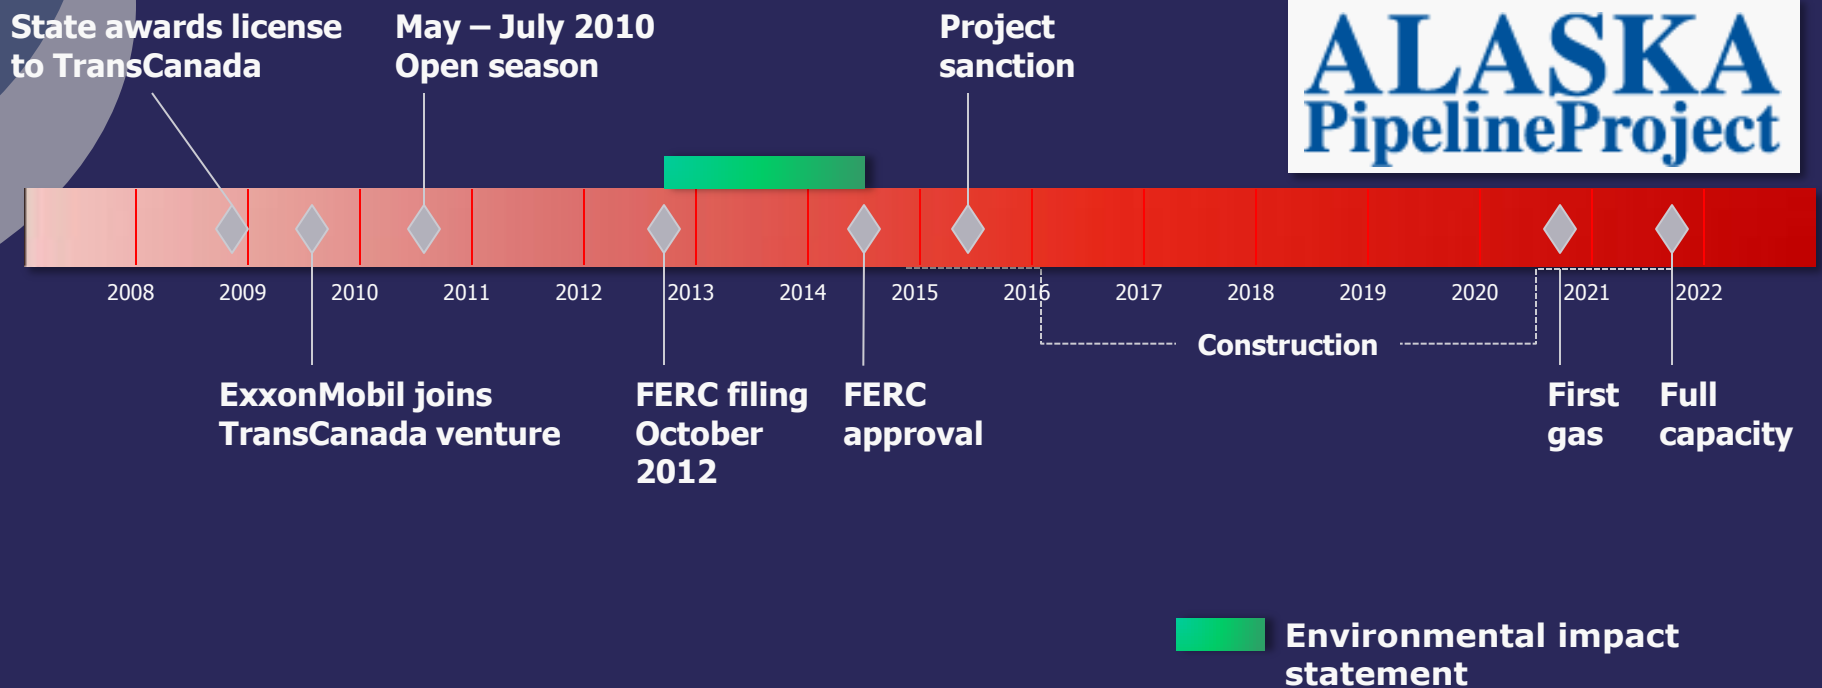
State awards license to TransCanada

May – July 2010 Open season

Project sanction

ALASKA PipelineProject

2008 2009 2010 2011 2012 2013 2014 2015 2016 2017 2018 2019 2020 2021 2022

Construction

ExxonMobil joins TransCanada venture

FERC filing October 2012

FERC approval

First gas

Full capacity

Environmental impact statement